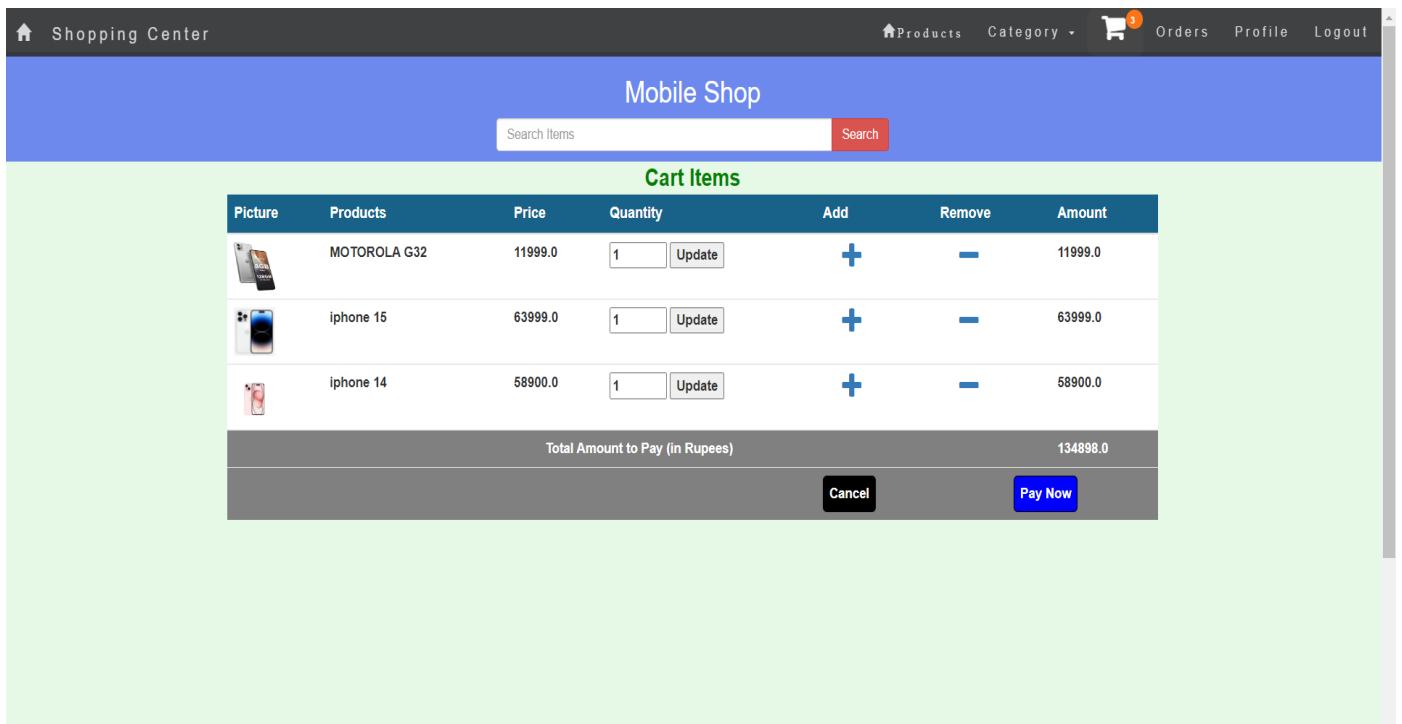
Shopping Center

Products Category 3 Orders Profile Logout

Mobile Shop

Search Items Search

Cart Items

| Picture | Products | Price | Quantity | Add | Remove | Amount |
|---|---|---|---|---|---|---|
| | MOTOROLA G32 | 11999.0 | 1 Update | + | − | 11999.0 |
| | iphone 15 | 63999.0 | 1 Update | + | − | 63999.0 |
| | iphone 14 | 58900.0 | 1 Update | + | − | 58900.0 |

Total Amount to Pay (in Rupees) 134898.0

Cancel Pay Now